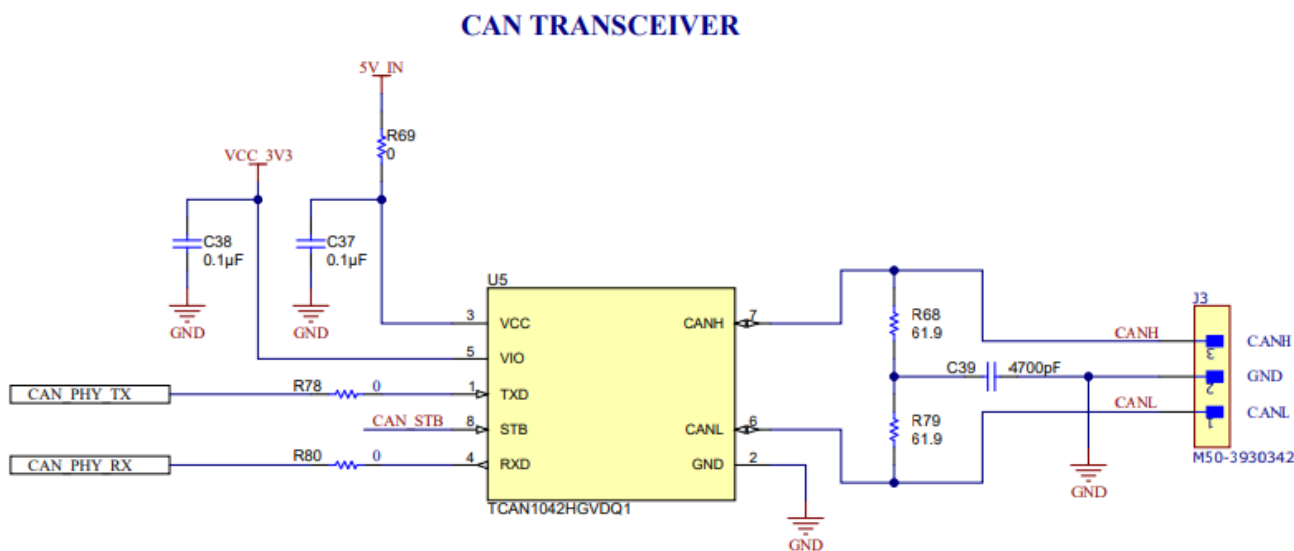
CAN TRANSCEIVER

5V_IN

R69
0

VCC_3V3

C38
0.1µF

C37
0.1µF

GND

GND

U5

3 VCC
5 VIO
1 TXD
8 STB
4 RXD

CANH 7
CANL 6
GND 2

TCAN1042HGVDQ1

CAN_PHY_TX

R78 0

CAN_STB

CAN_PHY_RX

R80 0

GND

R68
61.9

C39 4700pF

R79
61.9

GND

CANH

CANL

J3

3
2
1

CANH
GND
CANL

M50-3930342